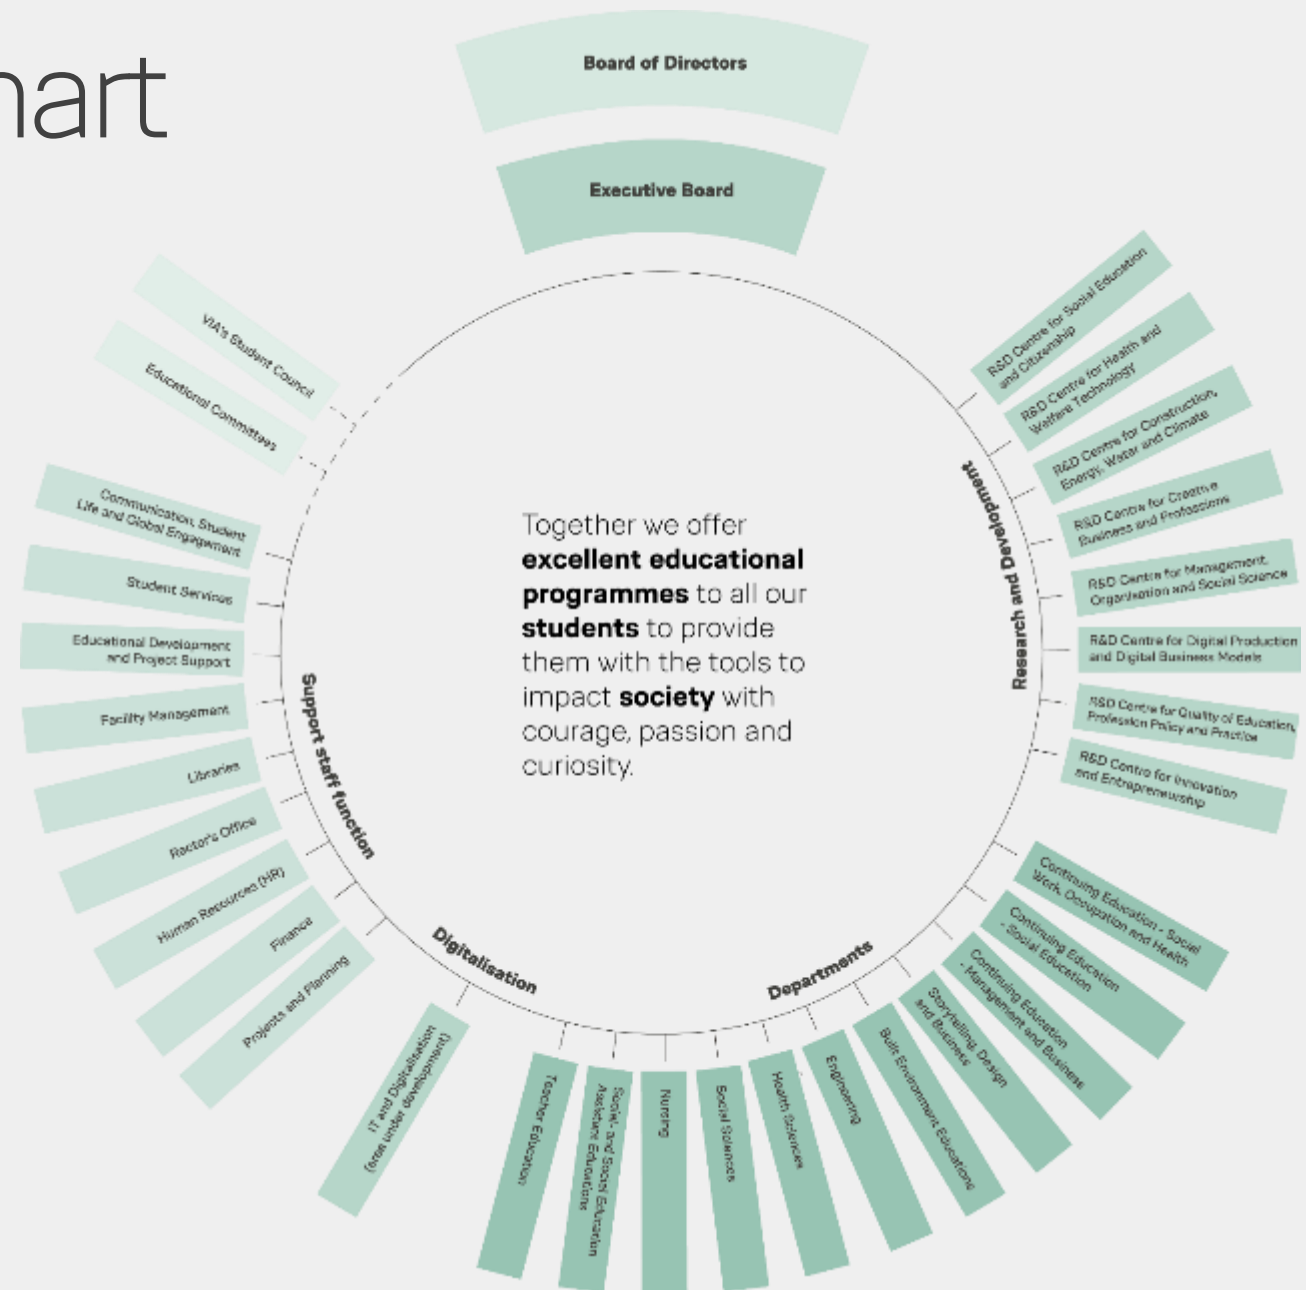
hart

Board of Directors

Executive Board

Together we offer **excellent educational programmes** to all our **students** to provide them with the tools to impact **society** with courage, passion and curiosity.

VIA's Student Council

Educational Committees

Support staff function

Communication, Student Life and Global Engagement

Student Services

Educational Development and Project Support

Facility Management

Libraries

Rector's Office

Human Resources (HR)

Finance

Projects and Planning

Digitalisation

IT and Digitalisation (area under development)

Departments

Teacher Education

Social- and Social Education Assistant Educations

Nursing

Social Sciences

Health Sciences

Engineering

Built Environment Educations

Storytelling, Design and Business

Continuing Education - Management and Business

Continuing Education - Social Education

Continuing Education - Social Work, Occupation and Health

Research and Development

R&D Centre for Social Education and Citizenship

R&D Centre for Health and Welfare Technology

R&D Centre for Construction, Energy, Water and Climate

R&D Centre for Creative Business and Professions

R&D Centre for Management, Organisation and Social Science

R&D Centre for Digital Production and Digital Business Models

R&D Centre for Quality of Education, Profession Policy and Practice

R&D Centre for Innovation and Entrepreneurship